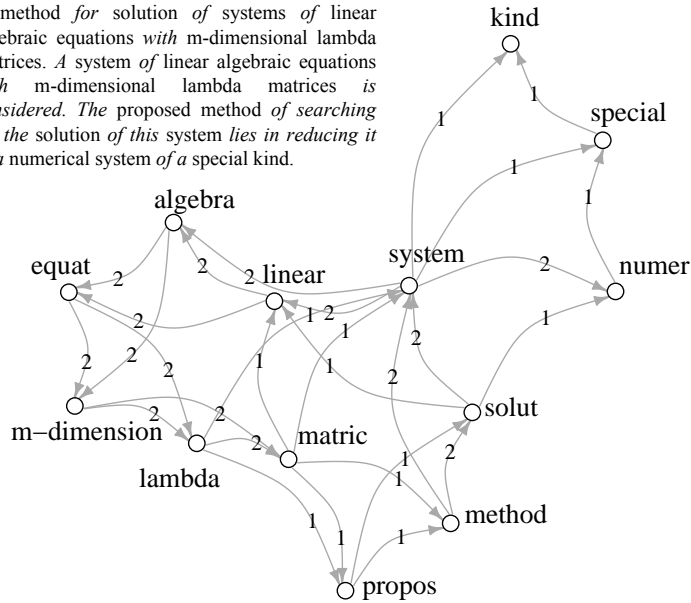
method *for* solution *of* systems *of* linear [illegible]ebraic equations *with* m-dimensional lambda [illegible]trices. *A* system *of* linear algebraic equations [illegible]h m-dimensional lambda matrices *is* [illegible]sidered. *The* proposed method *of searching* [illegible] *the* solution *of this* system *lies in reducing it* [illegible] *a* numerical system *of a* special kind.

kind
special
1
1
1
1
algebra
system
numer
equat
2
2 linear
2
2
2
1
2
1
2
1
2
1
1
2
1
m−dimension
2
2
solut
2
lambda
2
matric
1
2
1
1
1
method
1
1
propos